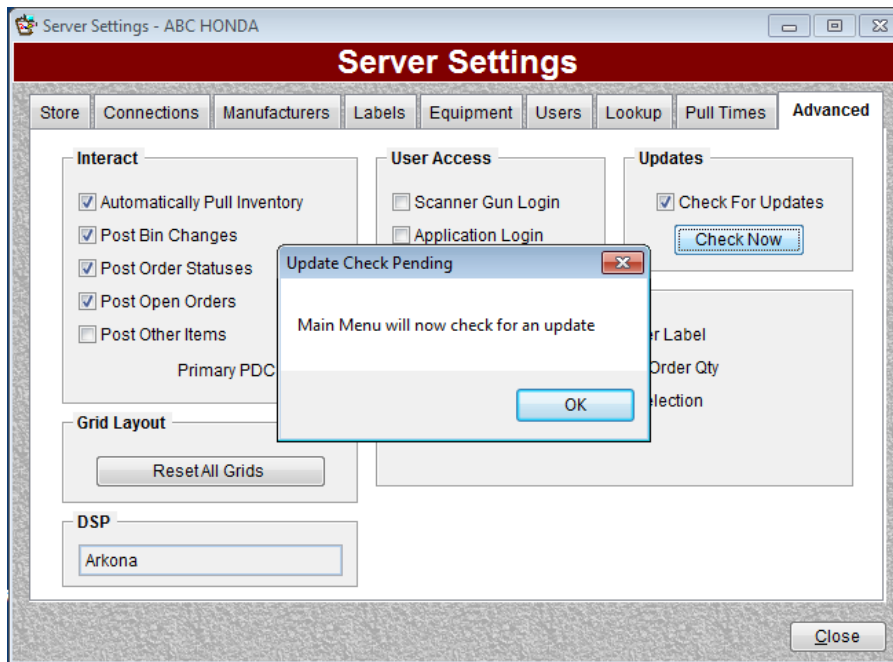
Server Settings - ABC HONDA

Server Settings

Store | Connections | Manufacturers | Labels | Equipment | Users | Lookup | Pull Times | Advanced

Interact

Automatically Pull Inventory

Post Bin Changes

Post Order Statuses

Post Open Orders

Post Other Items

Primary PDC

User Access

Scanner Gun Login

Application Login

Updates

Check For Updates

Check Now

r Label

Order Qty

election

Update Check Pending

Main Menu will now check for an update

OK

Grid Layout

Reset All Grids

DSP

Arkona

Close